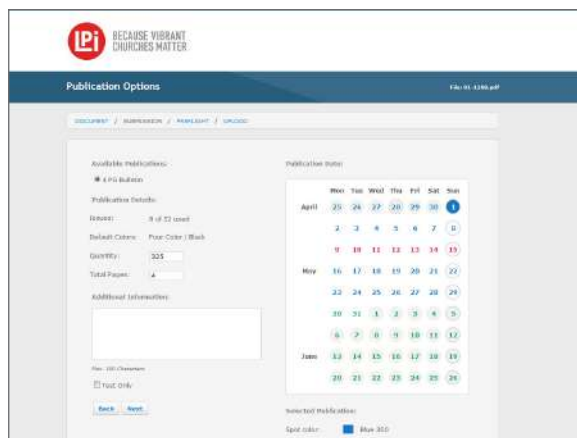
LPi BECAUSE VIBRANT CHURCHES MATTER

Publication Options

File: 01-1206.pdf

DOCUMENT / SUBMISSION / PAGESIGHT / UPLOAD

Available Publications:

4 PG Bulletin

Publication Details:

Issues: 8 of 52 used

Default Colors: Four Color / Black

Quantity: 325

Total Pages: 4

Additional Information:

Max. 100 Characters

Text Only

Back Next

Publication Date:

| | Mon | Tue | Wed | Thu | Fri | Sat | Sun |
|---|---|---|---|---|---|---|---|
| April | 25 | 26 | 27 | 28 | 29 | 30 | 1 |
| | 2 | 3 | 4 | 5 | 6 | 7 | 8 |
| | 9 | 10 | 11 | 12 | 13 | 14 | 15 |
| May | 16 | 17 | 18 | 19 | 20 | 21 | 22 |
| | 23 | 24 | 25 | 26 | 27 | 28 | 29 |
| | 30 | 31 | 1 | 2 | 3 | 4 | 5 |
| | 6 | 7 | 8 | 9 | 10 | 11 | 12 |
| June | 13 | 14 | 15 | 16 | 17 | 18 | 19 |
| | 20 | 21 | 22 | 23 | 24 | 25 | 26 |

Selected Publication:

Spot color: Blue 300